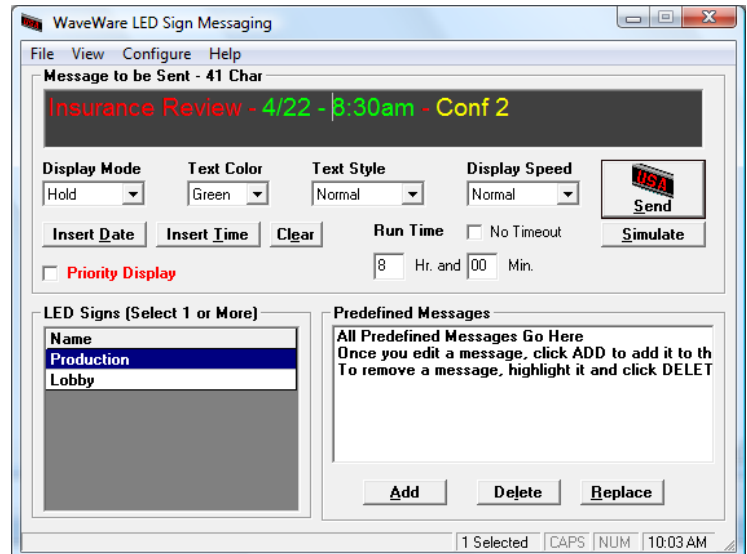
WaveWare LED Sign Messaging

File View Configure Help

Message to be Sent - 41 Char

Insurance Review - 4/22 - 8:30am - Conf 2

Display Mode
Hold

Text Color
Green

Text Style
Normal

Display Speed
Normal

USA
Send

Insert Date
Insert Time
Clear

Run Time
No Timeout
8 Hr. and 00 Min.

Simulate

Priority Display

LED Signs (Select 1 or More)

| Name |
|---|
| Production |
| Lobby |

Predefined Messages

All Predefined Messages Go Here
Once you edit a message, click ADD to add it to th
To remove a message, highlight it and click DELET

Add
Delete
Replace

1 Selected CAPS NUM 10:03 AM